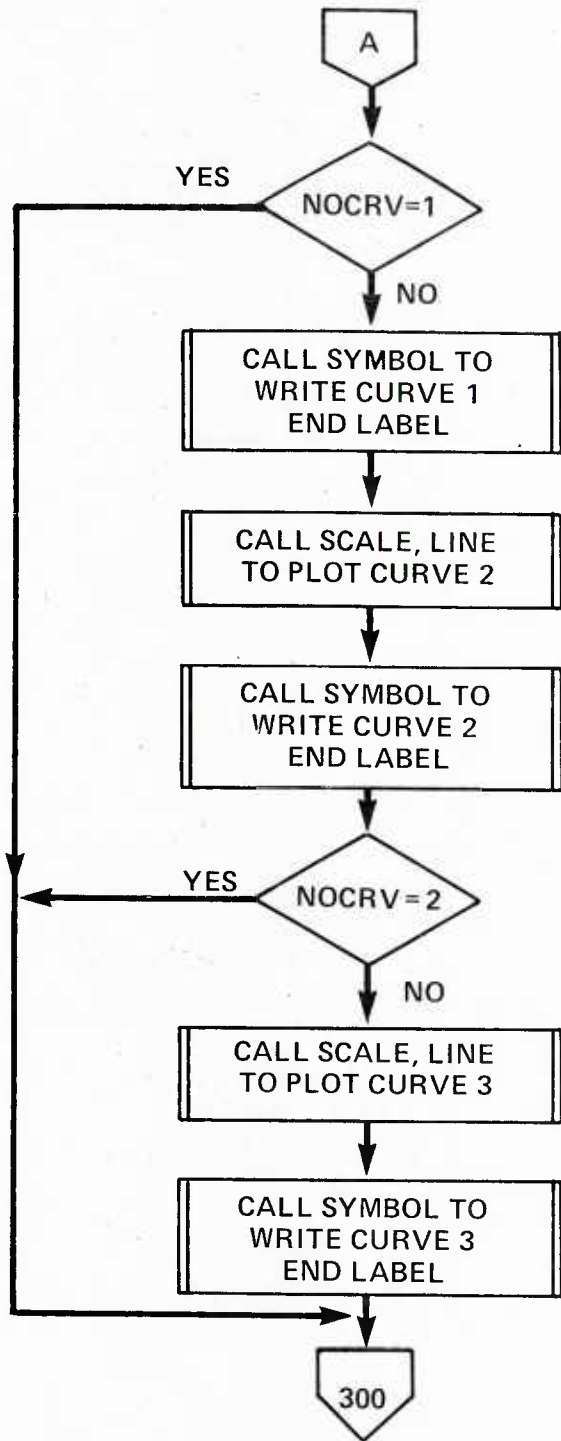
A

YES

NOCRV=1

NO

CALL SYMBOL TO WRITE CURVE 1 END LABEL

CALL SCALE, LINE TO PLOT CURVE 2

CALL SYMBOL TO WRITE CURVE 2 END LABEL

YES

NOCRV=2

NO

CALL SCALE, LINE TO PLOT CURVE 3

CALL SYMBOL TO WRITE CURVE 3 END LABEL

300